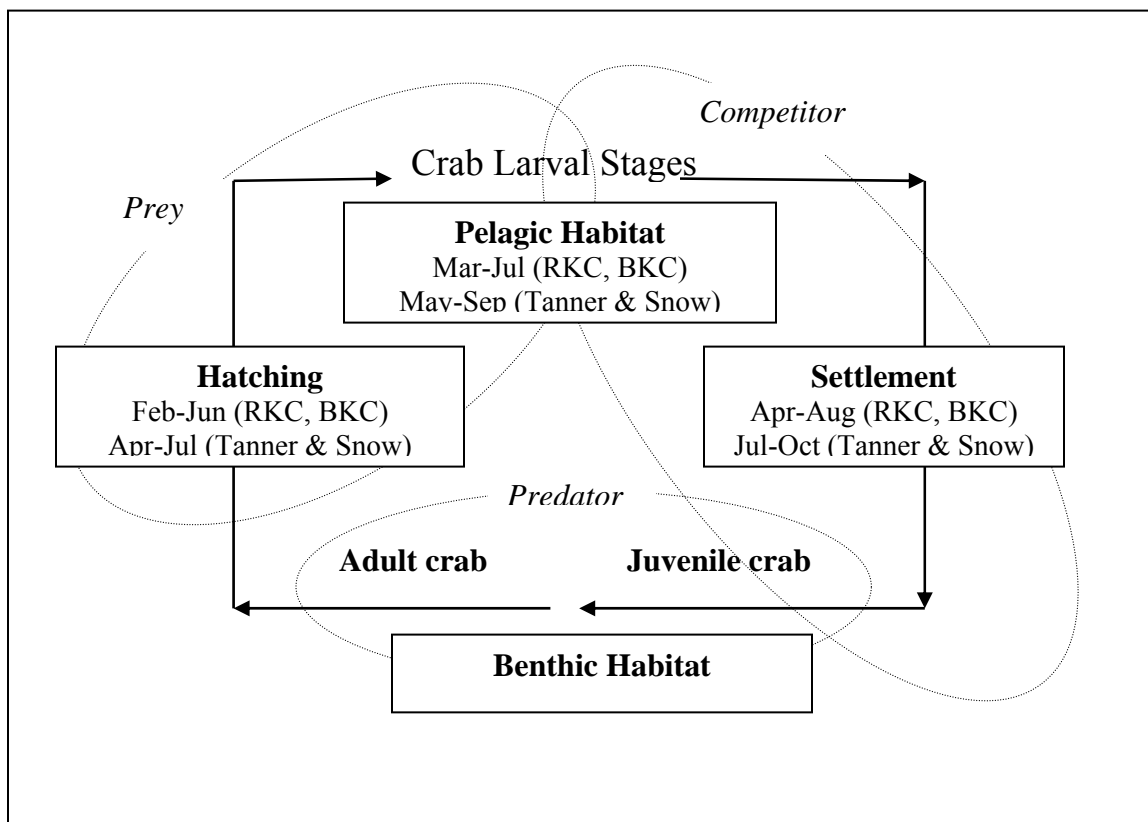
Competitor

Crab Larval Stages

Prey

**Pelagic Habitat**
Mar-Jul (RKC, BKC)
May-Sep (Tanner & Snow)

**Hatching**
Feb-Jun (RKC, BKC)
Apr-Jul (Tanner & Snow)

**Settlement**
Apr-Aug (RKC, BKC)
Jul-Oct (Tanner & Snow)

Predator

**Adult crab**

**Juvenile crab**

**Benthic Habitat**